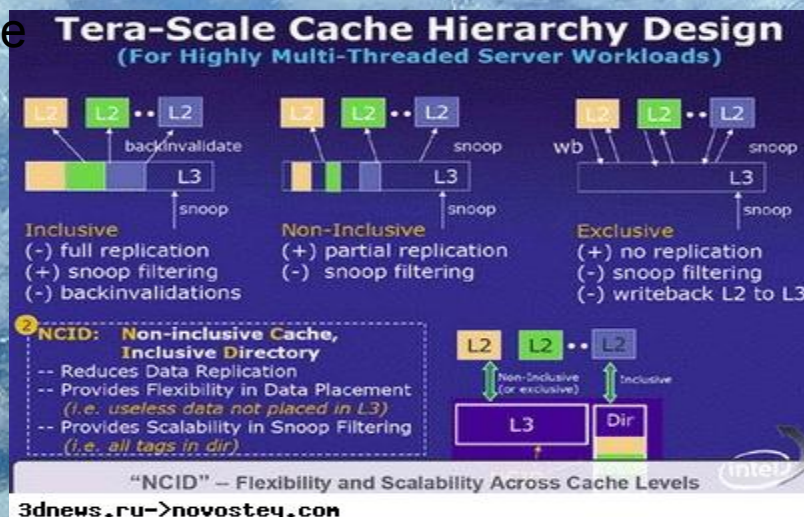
e Tera-Scale Cache Hierarchy Design
(For Highly Multi-Threaded Server Workloads)

L2 L2 •• L2
backinvalidate
L3
snoop
Inclusive
(-) full replication
(+) snoop filtering
(-) backinvalidations

L2 L2 •• L2
snoop
L3
snoop
Non-Inclusive
(+) partial replication
(-) snoop filtering

L2 L2 •• L2
wb
snoop
L3
snoop
Exclusive
(+) no replication
(-) snoop filtering
(-) writeback L2 to L3

2 NCID: Non-inclusive Cache, Inclusive Directory
-- Reduces Data Replication
-- Provides Flexibility in Data Placement
(i.e. useless data not placed in L3)
-- Provides Scalability in Snoop Filtering
(i.e. all tags in dir)

L2 L2 •• L2
Non-Inclusive (or exclusive)
Inclusive
L3
Dir

"NCID" – Flexibility and Scalability Across Cache Levels
intel

3dnews.ru->novostey.com